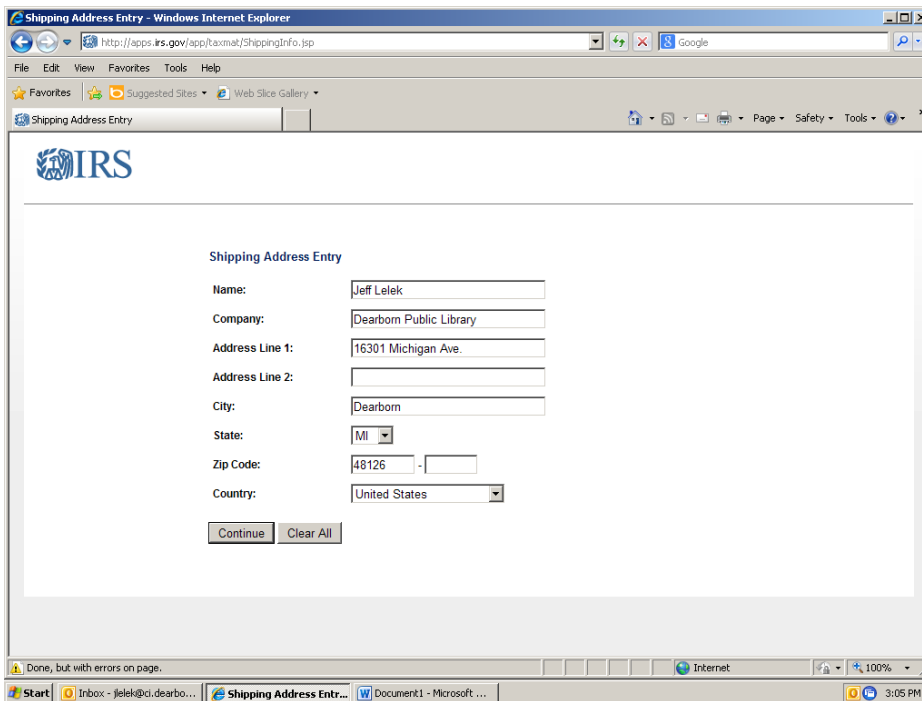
Shipping Address Entry - Windows Internet Explorer

http://apps.irs.gov/app/taxmat/ShippingInfo.jsp

Google

File Edit View Favorites Tools Help

Favorites Suggested Sites Web Slice Gallery

Shipping Address Entry

Page Safety Tools

IRS

Shipping Address Entry

Name: Jeff Lelek

Company: Dearborn Public Library

Address Line 1: 16301 Michigan Ave.

Address Line 2:

City: Dearborn

State: MI

Zip Code: 48126 -

Country: United States

Continue Clear All

Done, but with errors on page.

Internet

100%

Start Inbox - jlelek@ci.dearbo... Shipping Address Entr... Document1 - Microsoft ...

3:05 PM